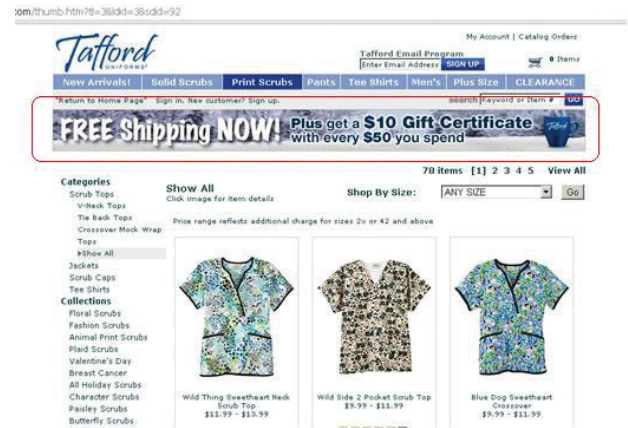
om/thumb.htm?tl=38did=38sdid=92

Tafford UNIFORMS

My Account | Catalog Orders

Tafford Email Program
Enter Email Address SIGN UP

0 Items

New Arrivals! | Solid Scrubs | Print Scrubs | Pants | Tee Shirts | Men's | Plus Size | CLEARANCE

"Return to Home Page" Sign in. New customer? Sign up.

Search Keyword or Item # GO

FREE Shipping NOW! Plus get a $10 Gift Certificate with every $50 you spend

78 items [1] 2 3 4 5 View All

Categories
Scrub Tops
V-Neck Tops
Tie Back Tops
Crossover Mock Wrap Tops
Show All
Jackets
Scrub Caps
Tee Shirts
Collections
Floral Scrubs
Fashion Scrubs
Animal Print Scrubs
Plaid Scrubs
Valentine's Day
Breast Cancer
All Holiday Scrubs
Character Scrubs
Paisley Scrubs
Butterfly Scrubs

Show All
Click image for item details

Shop By Size: ANY SIZE Go

Price range reflects additional charge for sizes 2x or 42 and above

Wild Thing Sweetheart Neck Scrub Top
$11.99 - $13.99

Wild Side 2 Pocket Scrub Top
$9.99 - $11.99

Blue Dog Sweetheart Crossover
$9.99 - $11.99